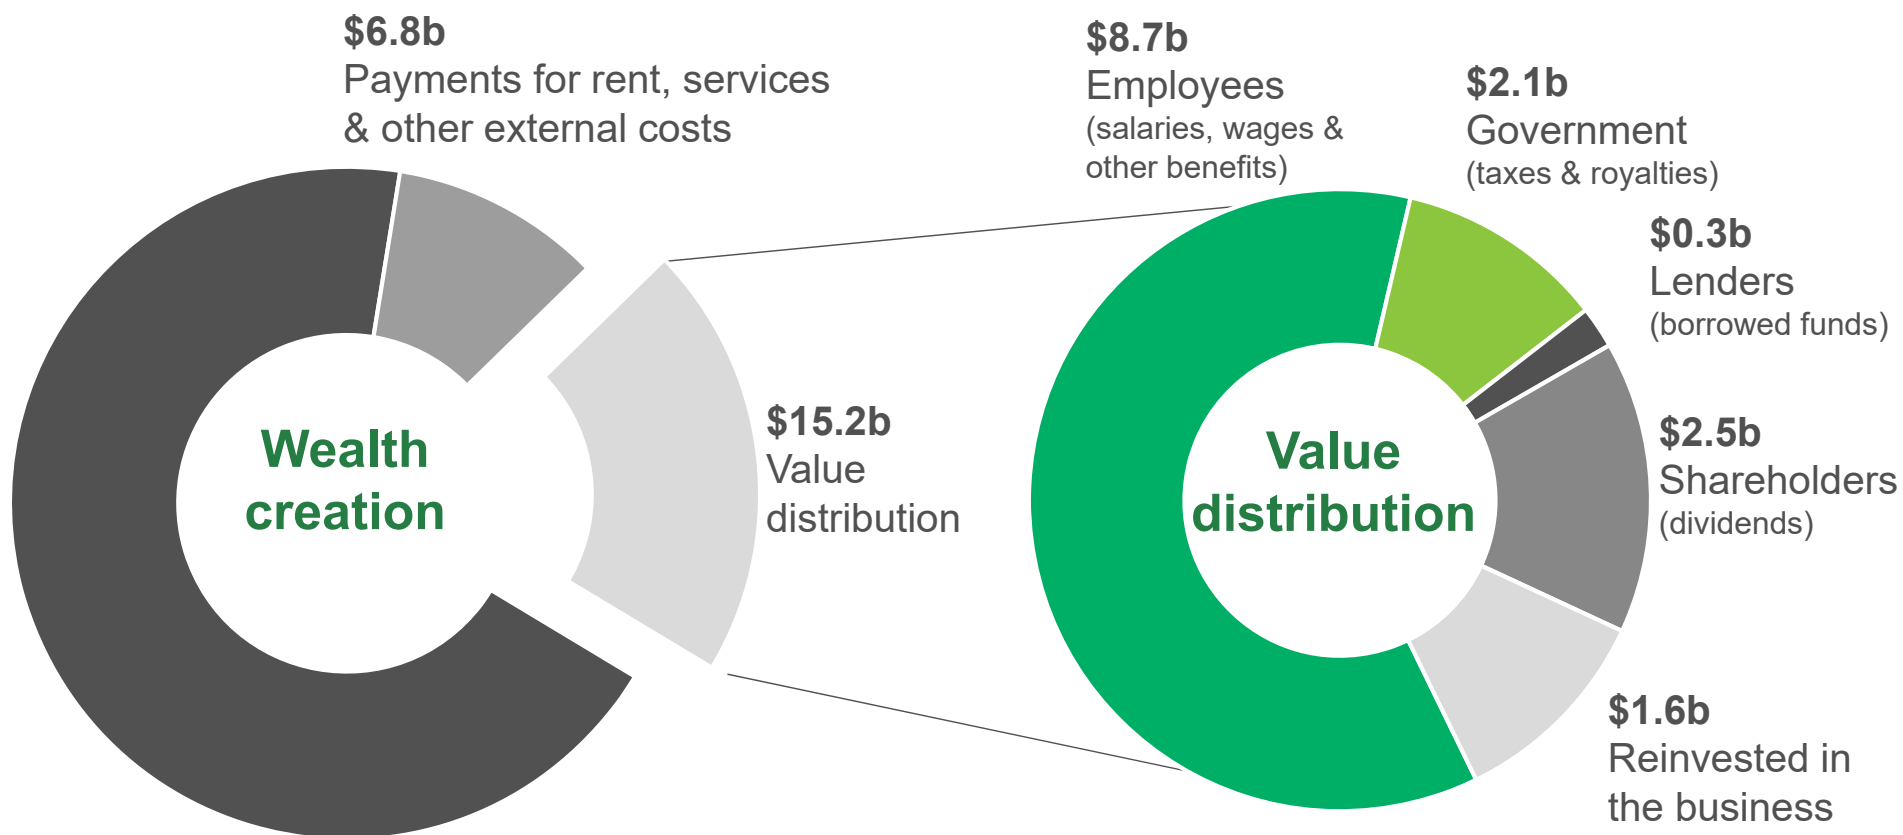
$6.8b
Payments for rent, services & other external costs

Wealth creation

$15.2b
Value distribution

$8.7b
Employees
(salaries, wages & other benefits)

$2.1b
Government
(taxes & royalties)

$0.3b
Lenders
(borrowed funds)

Value distribution

$2.5b
Shareholders
(dividends)

$1.6b
Reinvested in the business